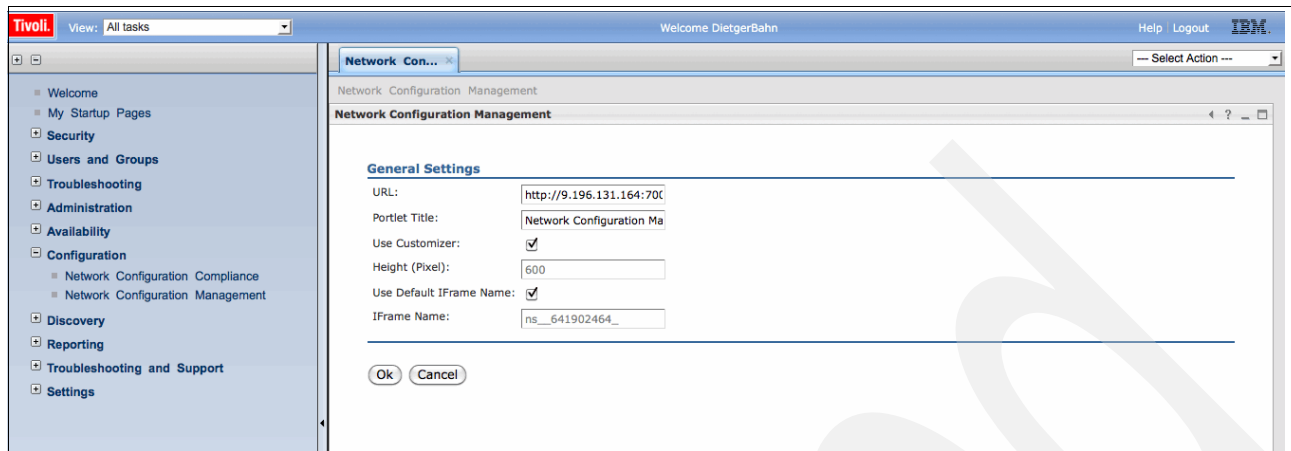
Tivoli. View: All tasks

Welcome DietgerBahn

Help | Logout IBM.

Welcome
My Startup Pages
Security
Users and Groups
Troubleshooting
Administration
Availability
Configuration
Network Configuration Compliance
Network Configuration Management
Discovery
Reporting
Troubleshooting and Support
Settings

Network Con...

--- Select Action ---

Network Configuration Management

Network Configuration Management

General Settings

URL: http://9.196.131.164:700

Portlet Title: Network Configuration Ma

Use Customizer: ✓

Height (Pixel): 600

Use Default IFrame Name: ✓

IFrame Name: ns__641902464_

Ok Cancel